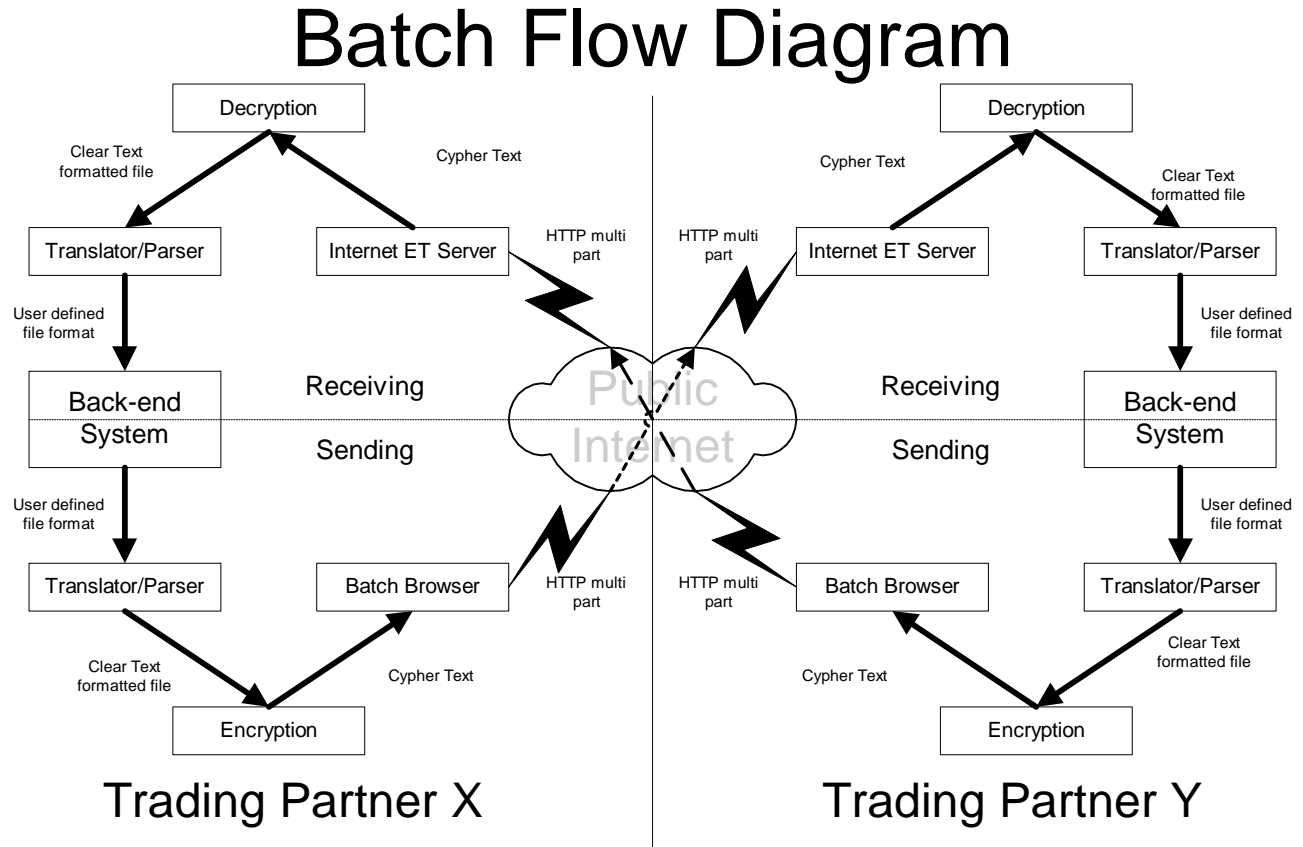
Batch Flow Diagram

Decryption

Clear Text formatted file

Cypher Text

Translator/Parser

Internet ET Server

HTTP multi part

User defined file format

Back-end System

Receiving

Sending

User defined file format

Translator/Parser

Batch Browser

HTTP multi part

Clear Text formatted file

Cypher Text

Encryption

Trading Partner X

Public Internet

Decryption

Cypher Text

Clear Text formatted file

HTTP multi part

Internet ET Server

Translator/Parser

User defined file format

Receiving

Back-end System

Sending

User defined file format

HTTP multi part

Batch Browser

Translator/Parser

Clear Text formatted file

Cypher Text

Encryption

Trading Partner Y